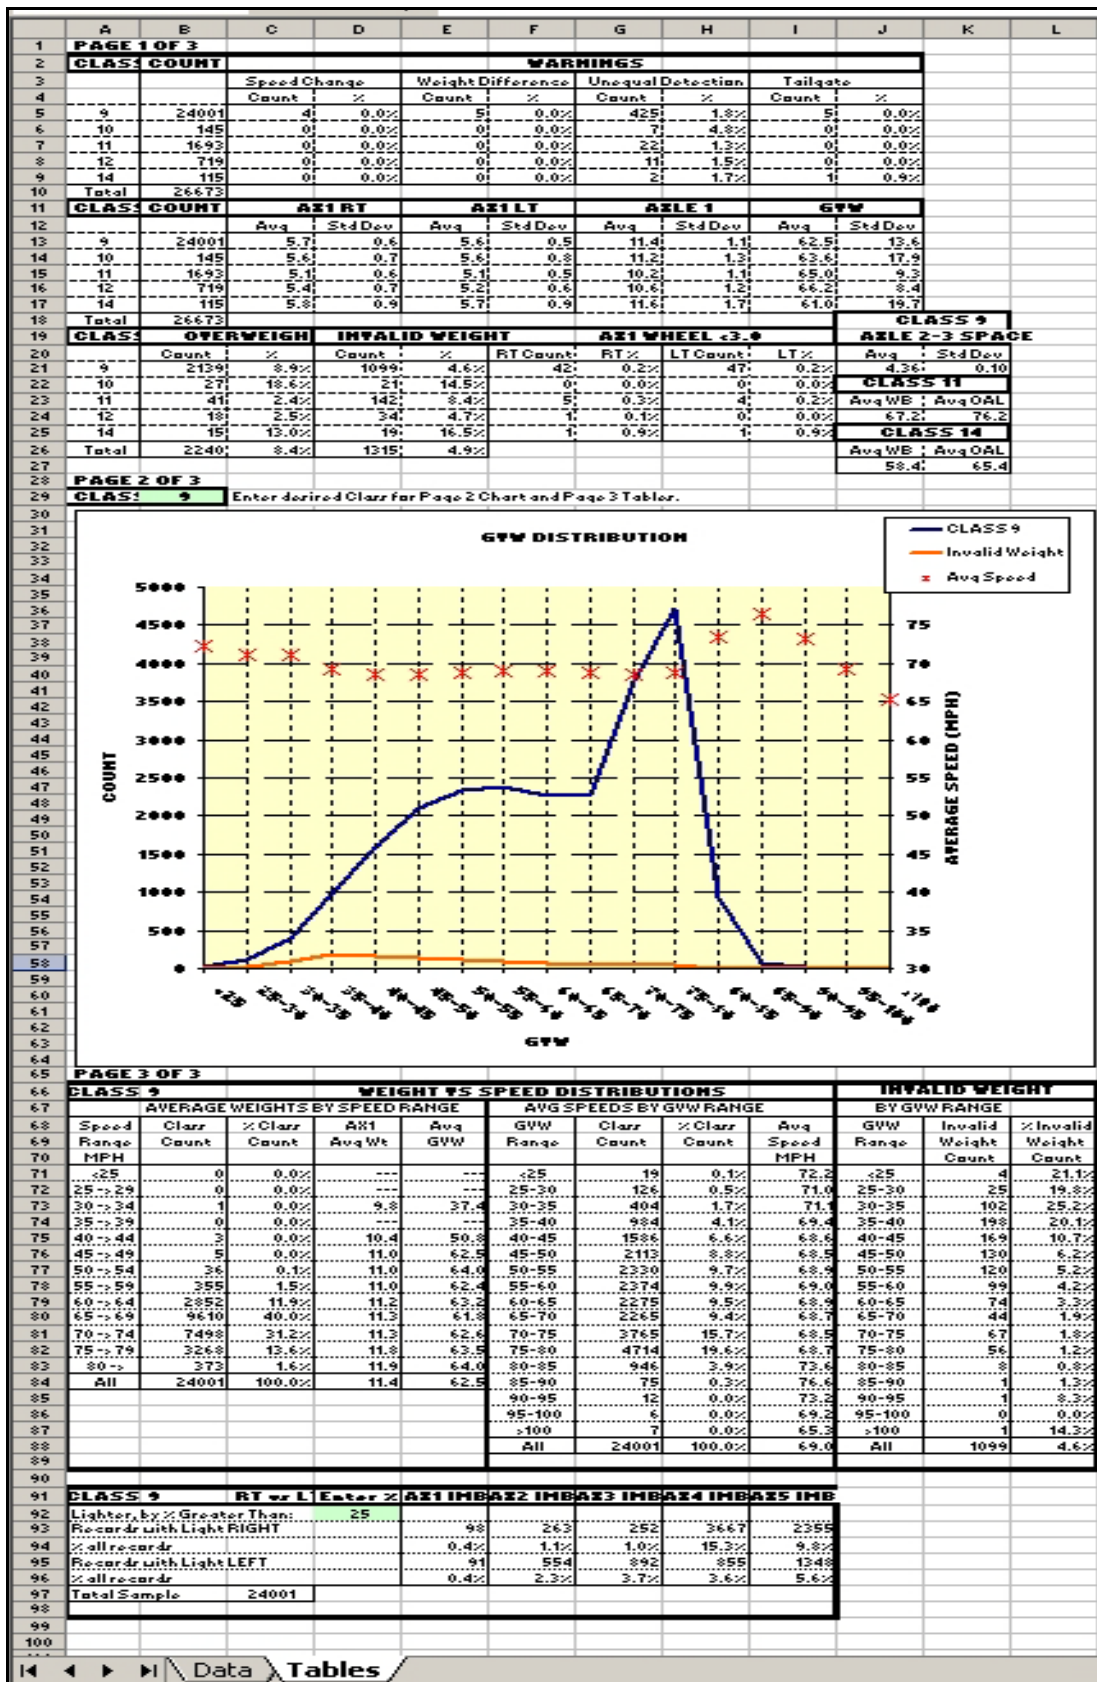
| | A | B | C | D | E | F | G | H | I | J | K | L |
|---|---|---|---|---|---|---|---|---|---|---|---|---|
| 1 | PAGE 1 OF 3 | | | | | | | | | | | |
| 2 | CLASS | COUNT | | | | WARNINGS | | | | | | |
| 3 | | | Speed Change | | Weight Difference | | Unequal Detection | | Tailgate | | | |
| 4 | | | Count | % | Count | % | Count | % | Count | % | | |
| 5 | 9 | 24001 | 4 | 0.0% | 5 | 0.0% | 425 | 1.8% | 5 | 0.0% | | |
| 6 | 10 | 145 | 0 | 0.0% | 0 | 0.0% | 7 | 4.8% | 0 | 0.0% | | |
| 7 | 11 | 1693 | 0 | 0.0% | 0 | 0.0% | 22 | 1.3% | 0 | 0.0% | | |
| 8 | 12 | 719 | 0 | 0.0% | 0 | 0.0% | 11 | 1.5% | 0 | 0.0% | | |
| 9 | 14 | 115 | 0 | 0.0% | 0 | 0.0% | 2 | 1.7% | 1 | 0.9% | | |
| 10 | Total | 26673 | | | | | | | | | | |
| 11 | CLASS | COUNT | AX1 RT | | AX1 LT | | AXLE 1 | | GVW | | | |
| 12 | | | Avg | Std Dev | Avg | Std Dev | Avg | Std Dev | Avg | Std Dev | | |
| 13 | 9 | 24001 | 5.7 | 0.6 | 5.6 | 0.5 | 11.4 | 1.1 | 62.5 | 13.6 | | |
| 14 | 10 | 145 | 5.6 | 0.7 | 5.6 | 0.8 | 11.2 | 1.3 | 63.6 | 17.9 | | |
| 15 | 11 | 1693 | 5.1 | 0.6 | 5.1 | 0.5 | 10.2 | 1.1 | 65.0 | 9.3 | | |
| 16 | 12 | 719 | 5.4 | 0.7 | 5.2 | 0.6 | 10.6 | 1.2 | 66.2 | 8.4 | | |
| 17 | 14 | 115 | 5.8 | 0.9 | 5.7 | 0.9 | 11.6 | 1.7 | 61.0 | 19.7 | | |
| 18 | Total | 26673 | | | | | | | | CLASS 9 | | |
| 19 | CLASS | OVERWEIGHT | | INVALID WEIGHT | | AX1 WHEEL <3.0 | | | | AXLE 2-3 SPACE | | |
| 20 | | Count | % | Count | % | RT Count | RT % | LT Count | LT % | Avg | Std Dev | |
| 21 | 9 | 2139 | 8.9% | 1099 | 4.6% | 42 | 0.2% | 47 | 0.2% | 4.36 | 0.10 | |
| 22 | 10 | 27 | 18.6% | 21 | 14.5% | 0 | 0.0% | 0 | 0.0% | CLASS 11 | | |
| 23 | 11 | 41 | 2.4% | 142 | 8.4% | 5 | 0.3% | 4 | 0.2% | Avg WB | Avg OAL | |
| 24 | 12 | 18 | 2.5% | 34 | 4.7% | 1 | 0.1% | 0 | 0.0% | 67.2 | 76.2 | |
| 25 | 14 | 15 | 13.0% | 19 | 16.5% | 1 | 0.9% | 1 | 0.9% | CLASS 14 | | |
| 26 | Total | 2240 | 8.4% | 1315 | 4.9% | | | | | Avg WB | Avg OAL | |
| 27 | | | | | | | | | | 58.4 | 65.4 | |
| 28 | PAGE 2 OF 3 | | | | | | | | | | | |
| 29 | CLASS | 9 | Enter desired Class for Page 2 Chart and Page 3 Tables. | | | | | | | | | |

GVW DISTRIBUTION

CLASS 9
Invalid Weight
Avg Speed

5000 4500 4000 3500 3000 2500 2000 1500 1000 500 0
COUNT
75 70 65 60 55 50 45 40 35 30
AVERAGE SPEED (MPH)
<25 25-30 30-35 35-40 40-45 45-50 50-55 55-60 60-65 65-70 70-75 75-80 80-85 85-90 90-95 95-100 >100
GVW

PAGE 3 OF 3

CLASS 9 — WEIGHT VS SPEED DISTRIBUTIONS — INVALID WEIGHT

AVERAGE WEIGHTS BY SPEED RANGE

| Speed Range MPH | Class Count | % Class Count | AX1 Avg Wt | Avg GVW |
|---|---|---|---|---|
| <25 | 0 | 0.0% | --- | --- |
| 25->29 | 0 | 0.0% | --- | --- |
| 30->34 | 1 | 0.0% | 9.8 | 37.4 |
| 35->39 | 0 | 0.0% | --- | --- |
| 40->44 | 3 | 0.0% | 10.4 | 50.8 |
| 45->49 | 5 | 0.0% | 11.0 | 62.5 |
| 50->54 | 36 | 0.1% | 11.0 | 64.0 |
| 55->59 | 355 | 1.5% | 11.0 | 62.4 |
| 60->64 | 2852 | 11.9% | 11.2 | 63.2 |
| 65->69 | 9610 | 40.0% | 11.3 | 61.8 |
| 70->74 | 7498 | 31.2% | 11.3 | 62.6 |
| 75->79 | 3268 | 13.6% | 11.8 | 63.5 |
| 80-> | 373 | 1.6% | 11.9 | 64.0 |
| All | 24001 | 100.0% | 11.4 | 62.5 |

AVG SPEEDS BY GVW RANGE

| GVW Range | Class Count | % Class Count | Avg Speed MPH |
|---|---|---|---|
| <25 | 19 | 0.1% | 72.2 |
| 25-30 | 126 | 0.5% | 71.0 |
| 30-35 | 404 | 1.7% | 71.1 |
| 35-40 | 984 | 4.1% | 69.4 |
| 40-45 | 1586 | 6.6% | 68.6 |
| 45-50 | 2113 | 8.8% | 68.5 |
| 50-55 | 2330 | 9.7% | 68.9 |
| 55-60 | 2374 | 9.9% | 69.0 |
| 60-65 | 2275 | 9.5% | 68.9 |
| 65-70 | 2265 | 9.4% | 68.7 |
| 70-75 | 3765 | 15.7% | 68.5 |
| 75-80 | 4714 | 19.6% | 68.7 |
| 80-85 | 946 | 3.9% | 73.6 |
| 85-90 | 75 | 0.3% | 76.6 |
| 90-95 | 12 | 0.0% | 73.2 |
| 95-100 | 6 | 0.0% | 69.2 |
| >100 | 7 | 0.0% | 65.3 |
| All | 24001 | 100.0% | 69.0 |

BY GVW RANGE

| GVW Range | Invalid Weight Count | % Invalid Weight Count |
|---|---|---|
| <25 | 4 | 21.1% |
| 25-30 | 25 | 19.8% |
| 30-35 | 102 | 25.2% |
| 35-40 | 198 | 20.1% |
| 40-45 | 169 | 10.7% |
| 45-50 | 130 | 6.2% |
| 50-55 | 120 | 5.2% |
| 55-60 | 99 | 4.2% |
| 60-65 | 74 | 3.3% |
| 65-70 | 44 | 1.9% |
| 70-75 | 67 | 1.8% |
| 75-80 | 56 | 1.2% |
| 80-85 | 8 | 0.8% |
| 85-90 | 1 | 1.3% |
| 90-95 | 1 | 8.3% |
| 95-100 | 0 | 0.0% |
| >100 | 1 | 14.3% |
| All | 1099 | 4.6% |

| CLASS 9 | RT vs LT | Enter % | AX1 IMB | AX2 IMB | AX3 IMB | AX4 IMB | AX5 IMB |
|---|---|---|---|---|---|---|---|
| Lighter, by % Greater Than: | | 25 | | | | | |
| Records with Light RIGHT | | | 98 | 263 | 252 | 3667 | 2355 |
| % all records | | | 0.4% | 1.1% | 1.0% | 15.3% | 9.8% |
| Records with Light LEFT | | | 91 | 554 | 892 | 855 | 1348 |
| % all records | | | 0.4% | 2.3% | 3.7% | 3.6% | 5.6% |
| Total Sample | 24001 | | | | | | |

Data Tables